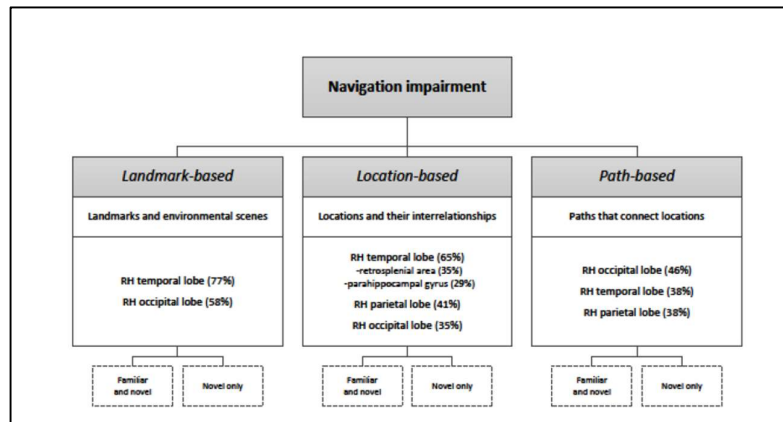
Navigation impairment

Landmark-based

Landmarks and environmental scenes

RH temporal lobe (77%)
RH occipital lobe (58%)

Familiar and novel

Novel only

Location-based

Locations and their interrelationships

RH temporal lobe (65%)
-retrosplenial area (35%)
-parahippocampal gyrus (29%)
RH parietal lobe (41%)
RH occipital lobe (35%)

Familiar and novel

Novel only

Path-based

Paths that connect locations

RH occipital lobe (46%)
RH temporal lobe (38%)
RH parietal lobe (38%)

Familiar and novel

Novel only